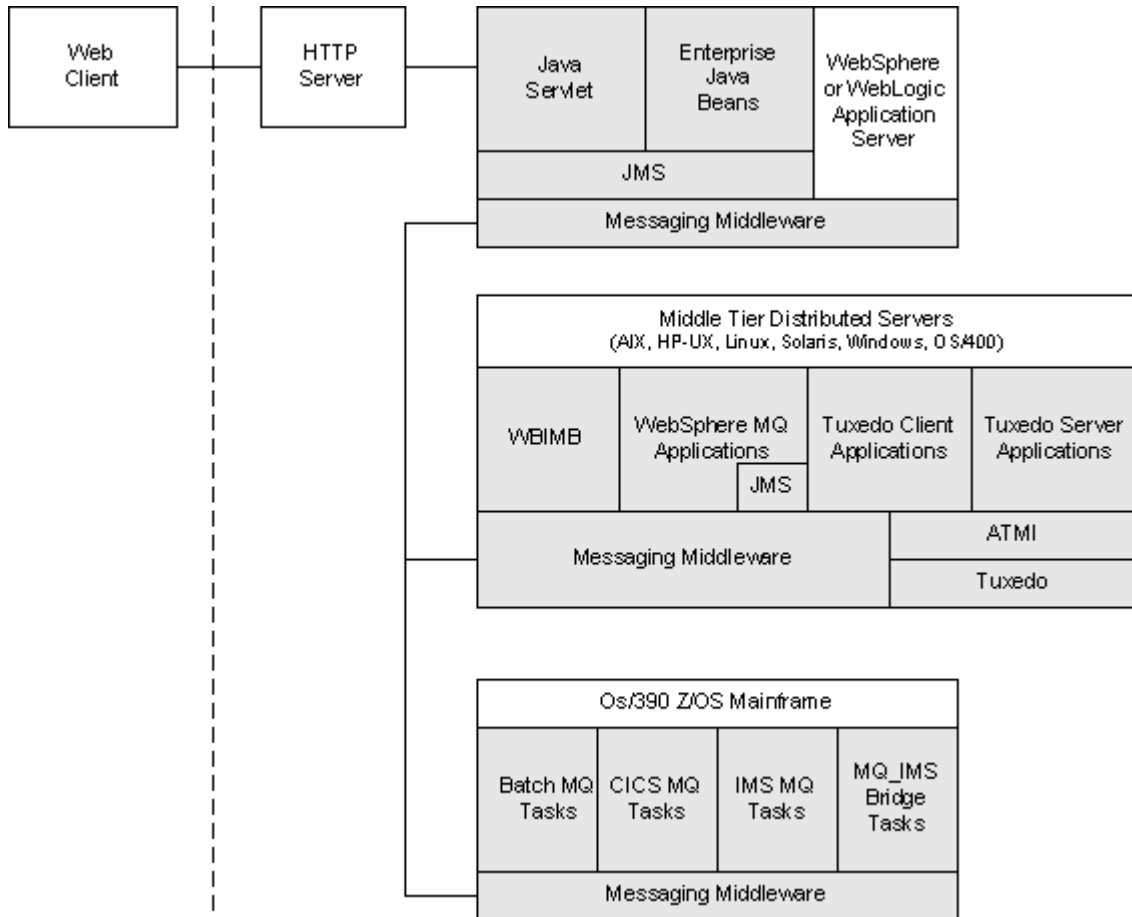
Web Client

HTTP Server

Java Servlet

Enterprise Java Beans

WebSphere or WebLogic Application Server

JMS

Messaging Middleware

Middle Tier Distributed Servers
(AIX, HP-UX, Linux, Solaris, Windows, OS/400)

WBIMB

WebSphere MQ Applications

JMS

Tuxedo Client Applications

Tuxedo Server Applications

Messaging Middleware

ATMI

Tuxedo

Os/390 Z/OS Mainframe

Batch MQ Tasks

CICS MQ Tasks

IMS MQ Tasks

MQ_IMS Bridge Tasks

Messaging Middleware